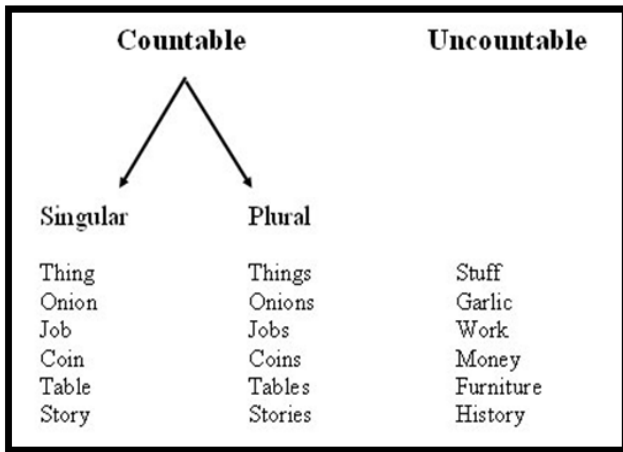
Countable

Uncountable

| Singular | Plural | |
|---|---|---|
| Thing | Things | Stuff |
| Onion | Onions | Garlic |
| Job | Jobs | Work |
| Coin | Coins | Money |
| Table | Tables | Furniture |
| Story | Stories | History |